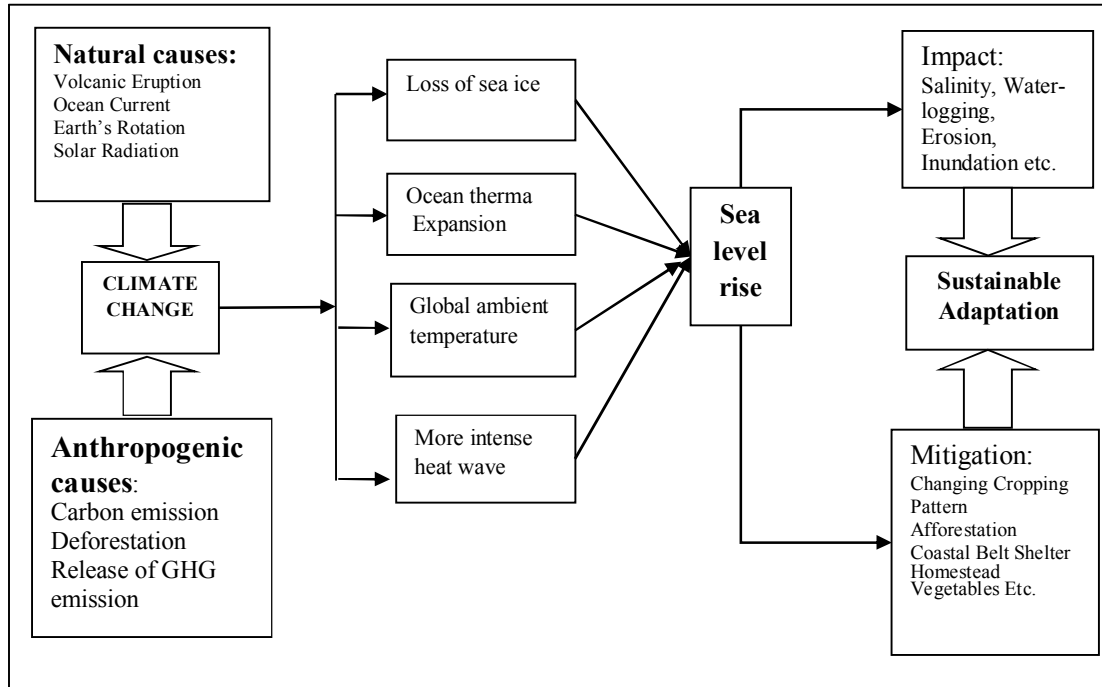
Natural causes:
Volcanic Eruption
Ocean Current
Earth's Rotation
Solar Radiation

CLIMATE CHANGE

Anthropogenic causes:
Carbon emission
Deforestation
Release of GHG emission

Loss of sea ice

Ocean therma Expansion

Global ambient temperature

More intense heat wave

Sea level rise

Impact:
Salinity, Waterlogging, Erosion, Inundation etc.

Sustainable Adaptation

Mitigation:
Changing Cropping Pattern
Afforestation
Coastal Belt Shelter
Homestead Vegetables Etc.